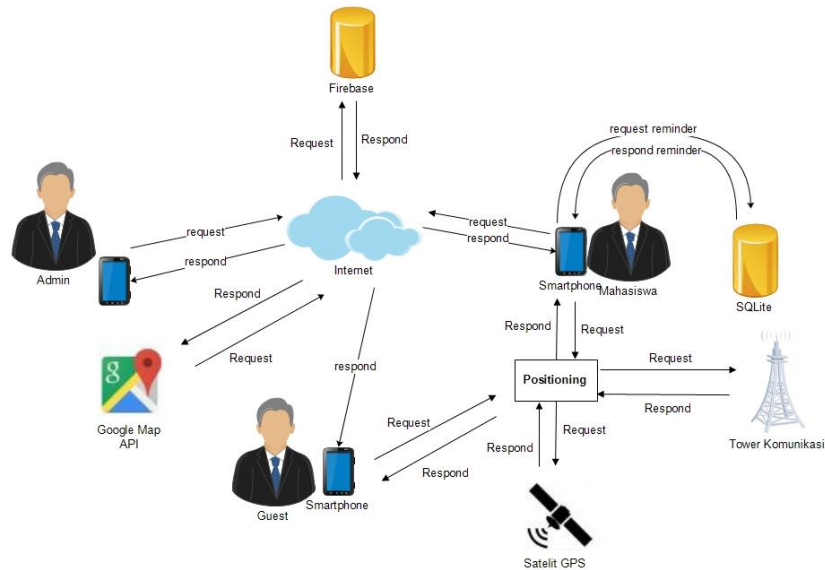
Firebase

Request

Respond

request reminder

respond reminder

Admin

request

respond

Internet

request

respond

Smartphone

Mahasiswa

SQLite

Respond

Request

Respond

Request

Google Map API

respond

Positioning

Request

Respond

Tower Komunikasi

Request

Respond

Respond

Request

Guest

Smartphone

Satelit GPS